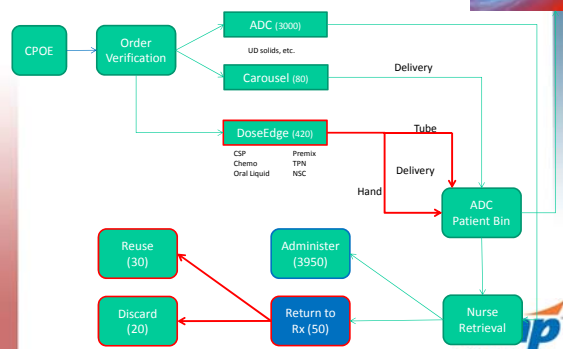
CPOE

Order Verification

ADC (3000)

UD solids, etc.

Carousel (80)

Delivery

DoseEdge (420)

CSP
Chemo
Oral Liquid

Premix
TPN
NSC

Tube

Delivery

Hand

ADC Patient Bin

Reuse (30)

Administer (3950)

Discard (20)

Return to Rx (50)

Nurse Retrieval